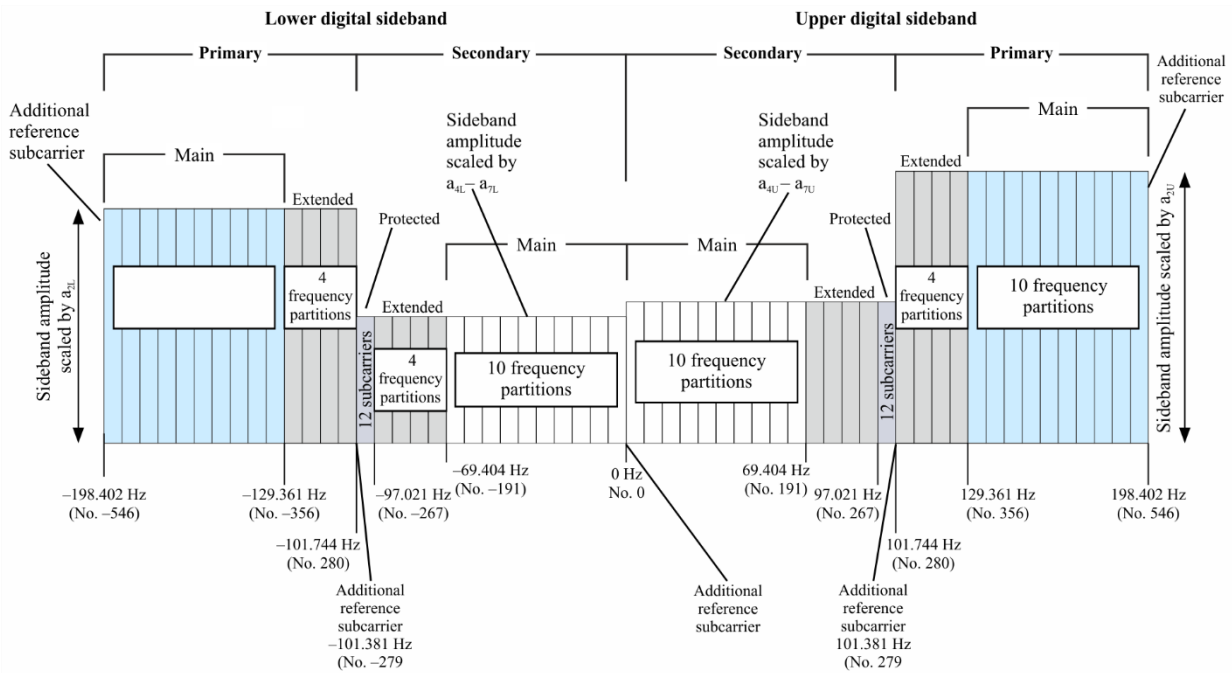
Lower digital sideband

Upper digital sideband

Primary

Secondary

Secondary

Primary

Additional reference subcarrier

Additional reference subcarrier

Main

Main

Sideband amplitude scaled by $a_{4L} – a_{7L}$

Sideband amplitude scaled by $a_{4U} – a_{7U}$

Extended

Extended

Protected

Protected

Main

Main

Extended

Extended

Sideband amplitude scaled by $a_{2L}$

4 frequency partitions

12 subcarriers

4 frequency partitions

10 frequency partitions

10 frequency partitions

12 subcarriers

4 frequency partitions

10 frequency partitions

Sideband amplitude scaled by $a_{2U}$

–198.402 Hz (No. –546)

–129.361 Hz (No. –356)

–101.744 Hz (No. 280)

–97.021 Hz (No. –267)

–69.404 Hz (No. –191)

0 Hz No. 0

69.404 Hz (No. 191)

97.021 Hz (No. 267)

129.361 Hz (No. 356)

198.402 Hz (No. 546)

101.744 Hz (No. 280)

Additional reference subcarrier –101.381 Hz (No. –279

Additional reference subcarrier

Additional reference subcarrier 101.381 Hz (No. 279